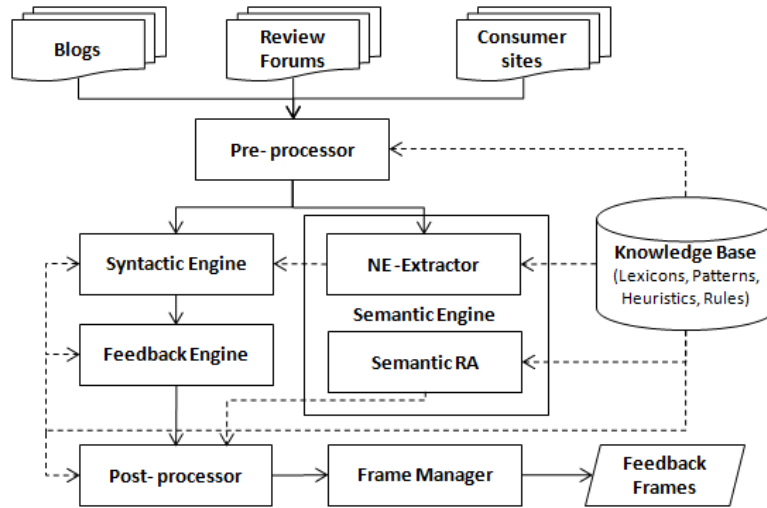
Blogs

Review Forums

Consumer sites

Pre- processor

Syntactic Engine

NE -Extractor

Knowledge Base (Lexicons, Patterns, Heuristics, Rules)

Semantic Engine

Feedback Engine

Semantic RA

Post- processor

Frame Manager

Feedback Frames